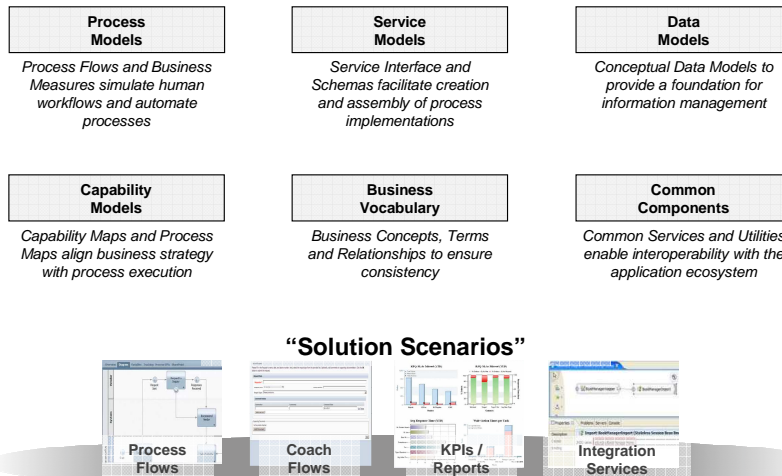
Process Models

Process Flows and Business Measures simulate human workflows and automate processes

Service Models

Service Interface and Schemas facilitate creation and assembly of process implementations

Data Models

Conceptual Data Models to provide a foundation for information management

Capability Models

Capability Maps and Process Maps align business strategy with process execution

Business Vocabulary

Business Concepts, Terms and Relationships to ensure consistency

Common Components

Common Services and Utilities enable interoperability with the application ecosystem

"Solution Scenarios"

Process Flows

Coach Flows

KPIs / Reports

Integration Services